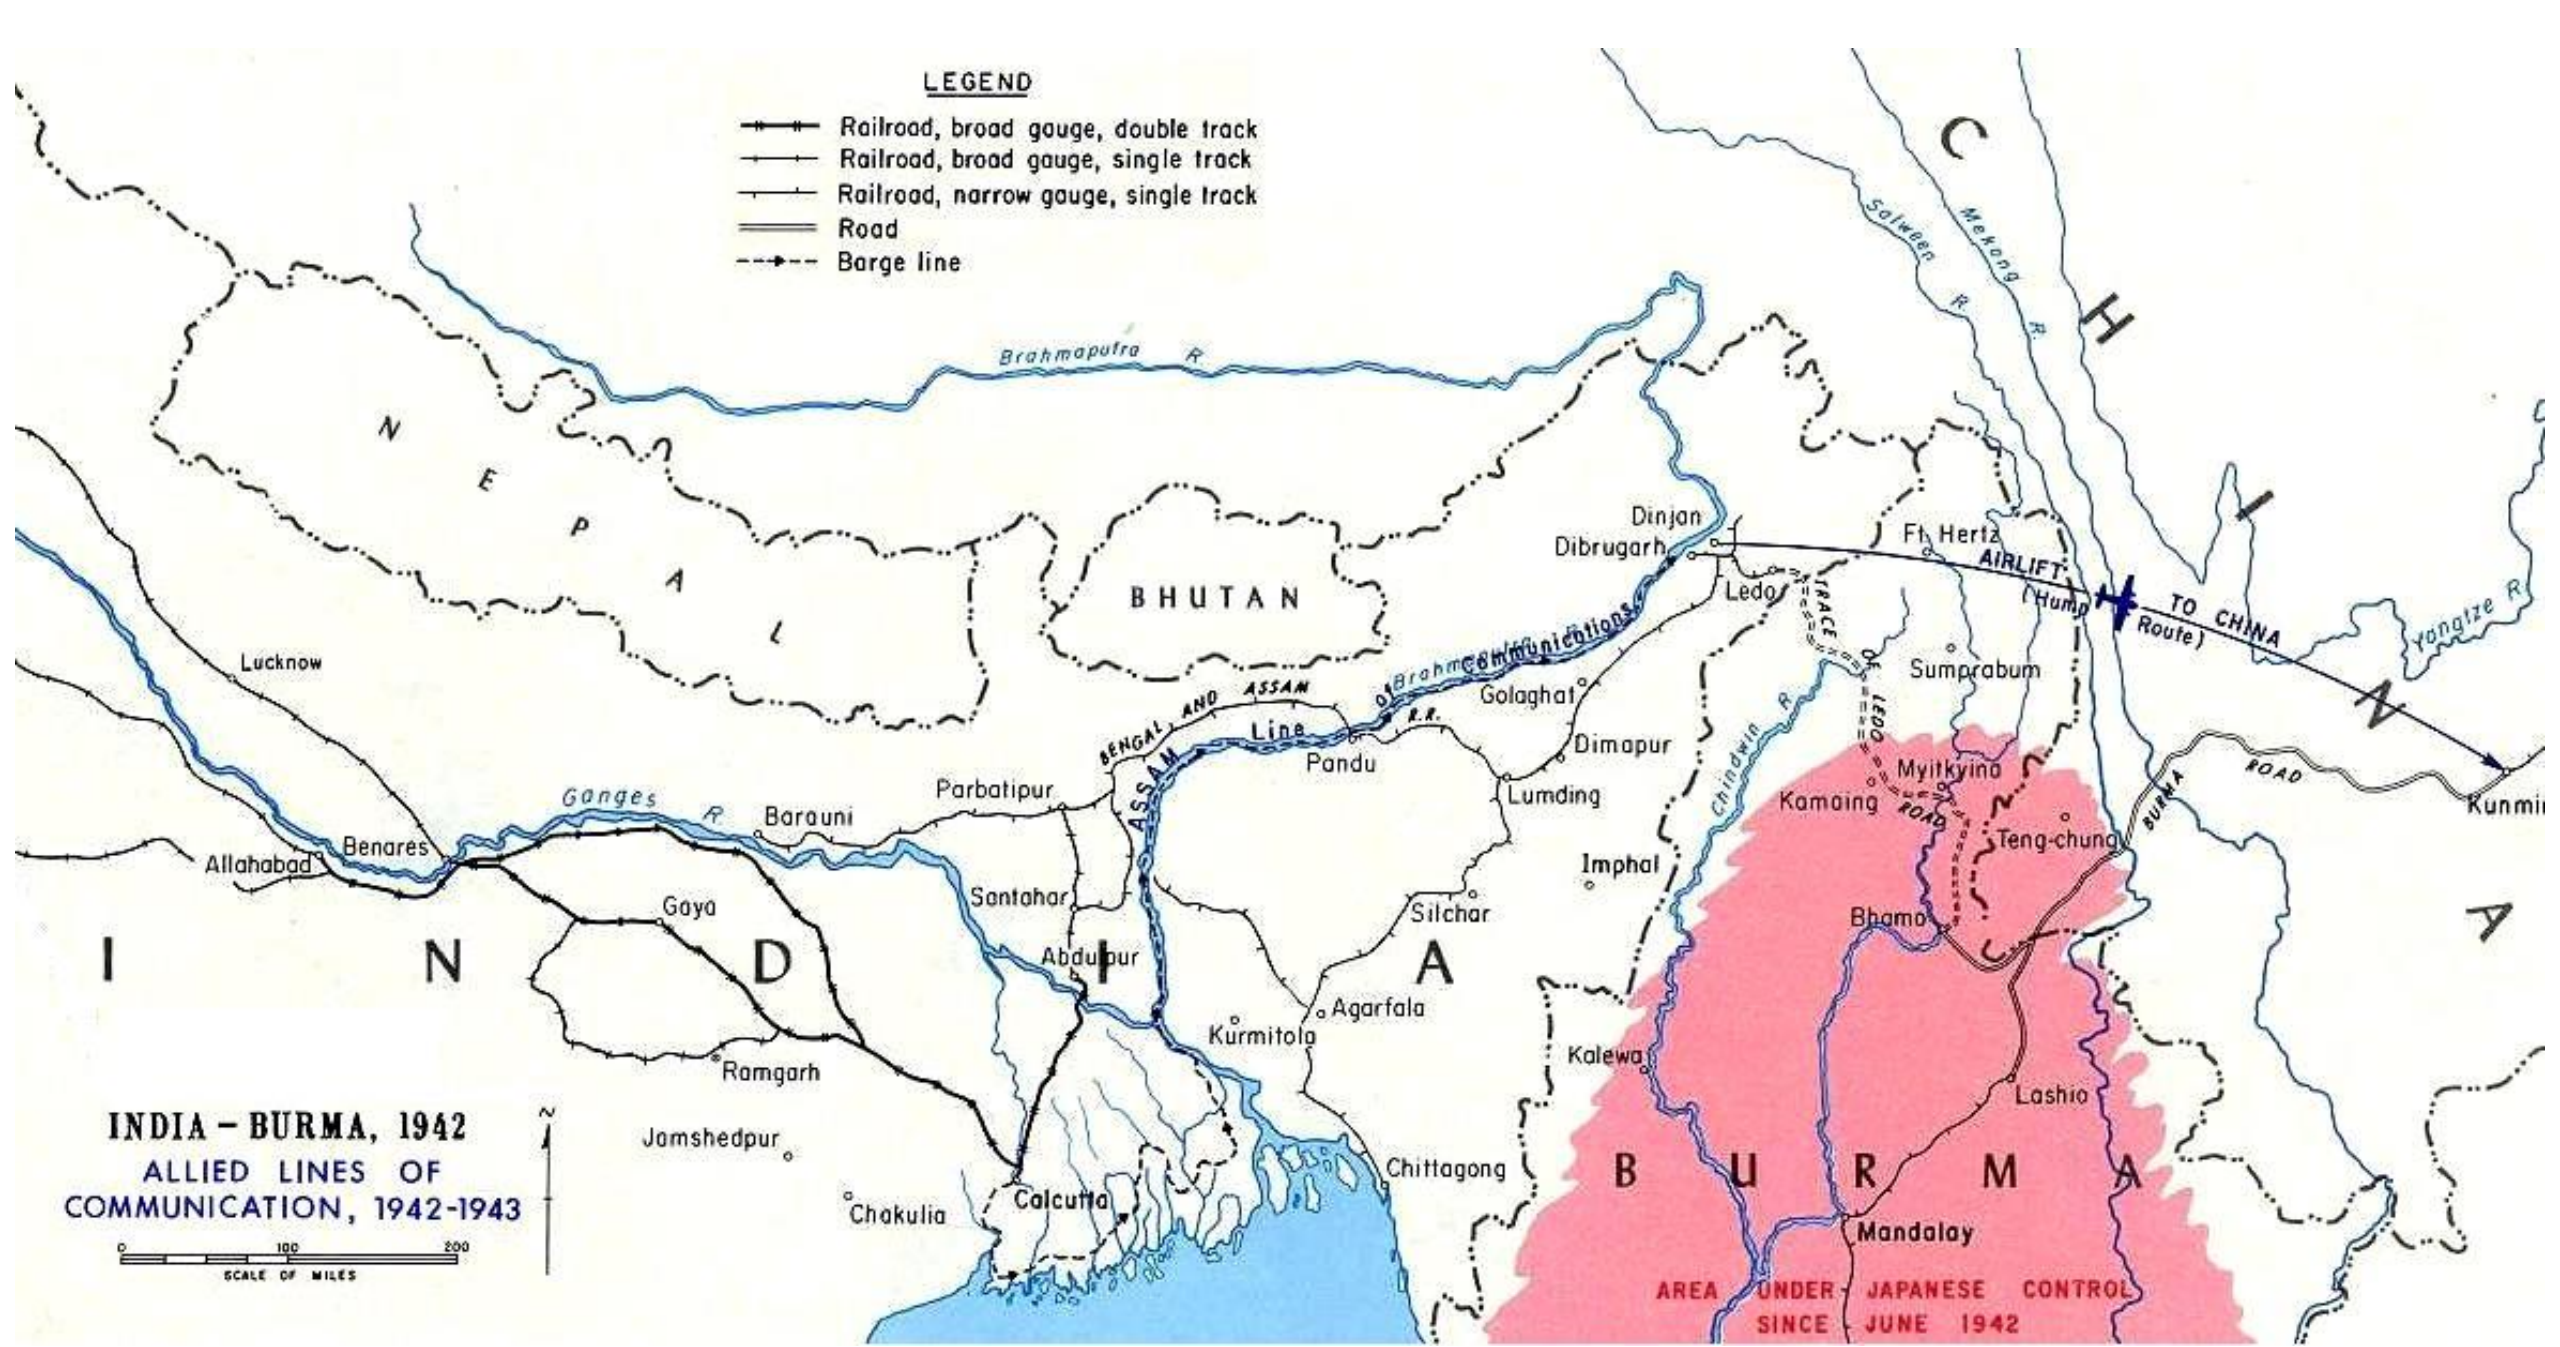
LEGEND
Railroad, broad gauge, double track
Railroad, broad gauge, single track
Railroad, narrow gauge, single track
Road
Barge line

C H I N A

Salween R.
Mekong R.
Brahmaputra R.
Yangtze R.

N E P A L

BHUTAN

Dinjan
Dibrugarh
Ft. Hertz
AIRLIFT (Hump Route)
TO CHINA
Ledo
TRACE OF LEDO ROAD
Sumprabum
Communications
Brahmaputra R.
Line of
Golaghat
BENGAL AND ASSAM R.R.
ASSAM
Lucknow
Pandu
Dimapur
Chindwin R.
Myitkyina
Kamaing
BURMA ROAD
Kunmi
Lumding
Parbatipur
Ganges R.
Barauni
Benares
Allahabad
Imphal
Teng-chung
Gaya
Santahar
Silchar
Bhamo
I N D I A
Abdulpur
Agarfala
Kurmitola
Kalewa
Ramgarh
Lashio
INDIA – BURMA, 1942
ALLIED LINES OF COMMUNICATION, 1942-1943
Jamshedpur
Chittagong
B U R M A
Calcutta
Chakulia
Mandalay
0 100 200
SCALE OF MILES
N
AREA UNDER JAPANESE CONTROL SINCE JUNE 1942